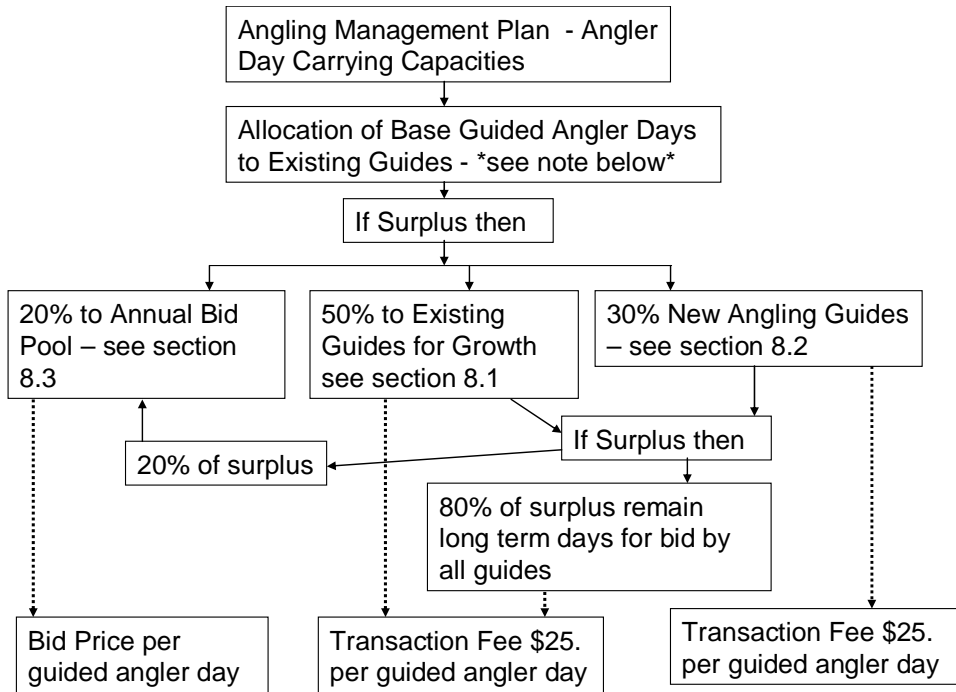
Angling Management Plan - Angler Day Carrying Capacities

Allocation of Base Guided Angler Days to Existing Guides - *see note below*

If Surplus then

20% to Annual Bid Pool – see section 8.3

50% to Existing Guides for Growth see section 8.1

30% New Angling Guides – see section 8.2

If Surplus then

20% of surplus

80% of surplus remain long term days for bid by all guides

Bid Price per guided angler day

Transaction Fee $25. per guided angler day

Transaction Fee $25. per guided angler day